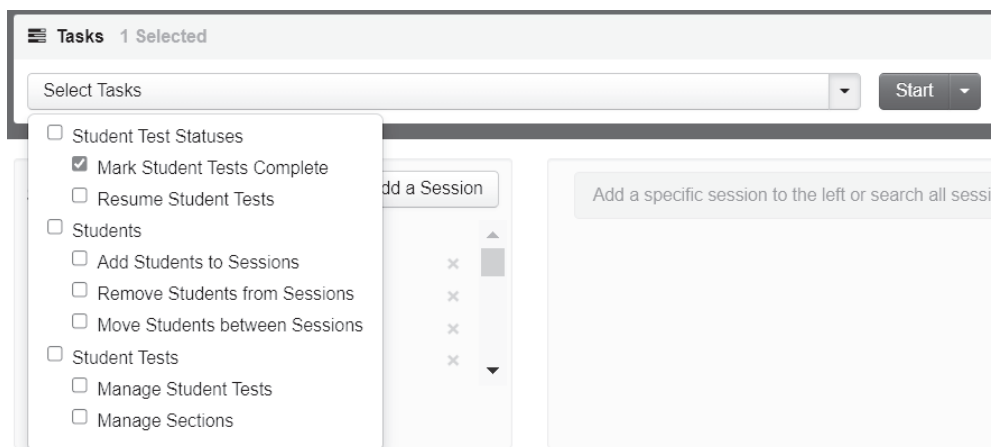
Tasks 1 Selected

Select Tasks

Start

Student Test Statuses

Mark Student Tests Complete

Resume Student Tests

Students

Add Students to Sessions

Remove Students from Sessions

Move Students between Sessions

Student Tests

Manage Student Tests

Manage Sections

dd a Session

Add a specific session to the left or search all sessi